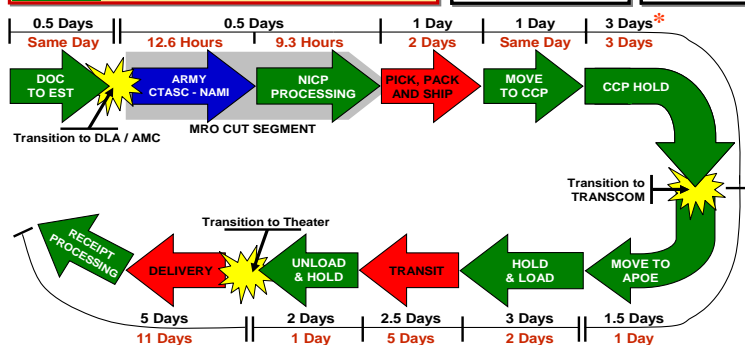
0.5 Days
Same Day

0.5 Days
12.6 Hours
9.3 Hours

1 Day
2 Days

1 Day
Same Day

3 Days*
3 Days

DOC TO EST

ARMY CTASC - NAMI

NICP PROCESSING

PICK, PACK AND SHIP

MOVE TO CCP

CCP HOLD

Transition to DLA / AMC

MRO CUT SEGMENT

Transition to TRANSCOM

Transition to Theater

RECEIPT PROCESSING

DELIVERY

UNLOAD & HOLD

TRANSIT

HOLD & LOAD

MOVE TO APOE

5 Days
11 Days

2 Days
1 Day

2.5 Days
5 Days

3 Days
2 Days

1.5 Days
1 Day